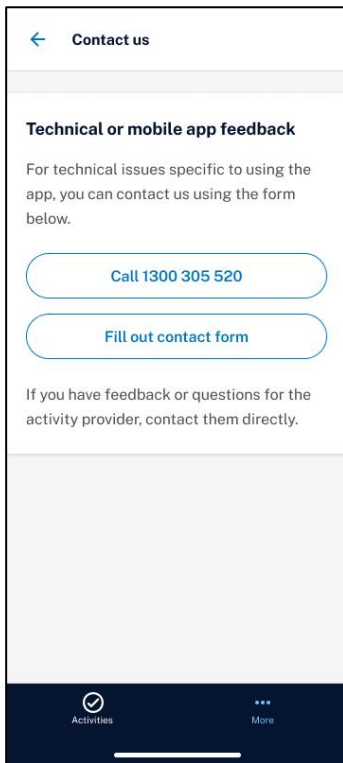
← Contact us

Technical or mobile app feedback

For technical issues specific to using the app, you can contact us using the form below.

Call 1300 305 520

Fill out contact form

If you have feedback or questions for the activity provider, contact them directly.

Activities

More